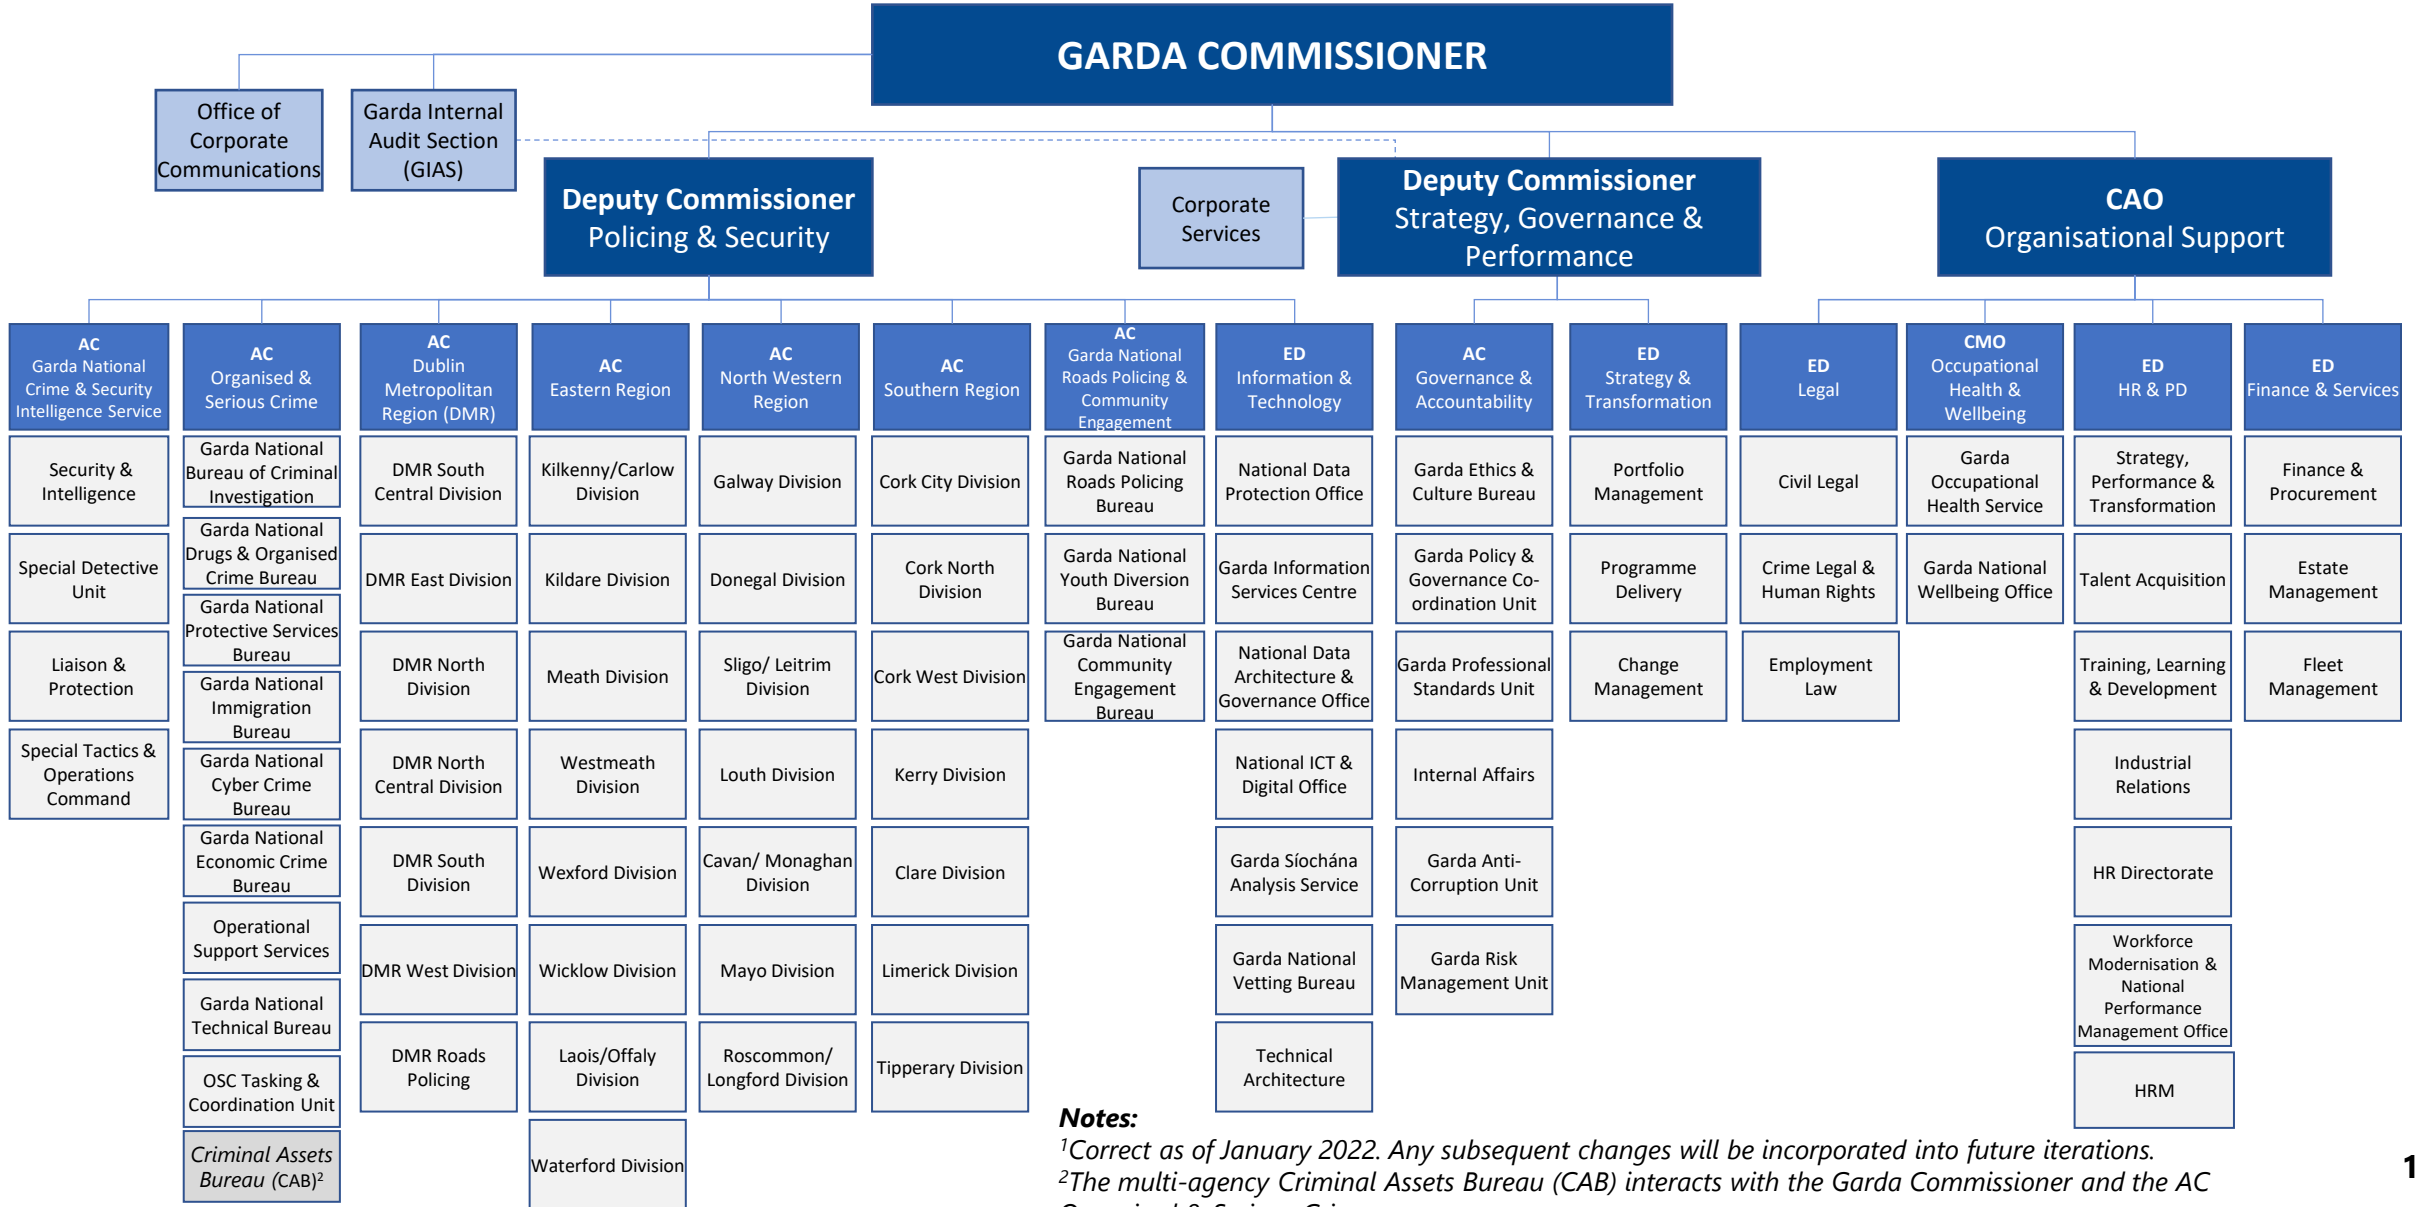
GARDA COMMISSIONER

Office of Corporate Communications

Garda Internal Audit Section (GIAS)

Deputy Commissioner Policing & Security

Corporate Services

Deputy Commissioner Strategy, Governance & Performance

CAO Organisational Support

AC Garda National Crime & Security Intelligence Service

Security & Intelligence

Special Detective Unit

Liaison & Protection

Special Tactics & Operations Command

AC Organised & Serious Crime

Garda National Bureau of Criminal Investigation

Garda National Drugs & Organised Crime Bureau

Garda National Protective Services Bureau

Garda National Immigration Bureau

Garda National Cyber Crime Bureau

Garda National Economic Crime Bureau

Operational Support Services

Garda National Technical Bureau

OSC Tasking & Coordination Unit

Criminal Assets Bureau (CAB)$^2$

AC Dublin Metropolitan Region (DMR)

DMR South Central Division

DMR East Division

DMR North Division

DMR North Central Division

DMR South Division

DMR West Division

DMR Roads Policing

AC Eastern Region

Kilkenny/Carlow Division

Kildare Division

Meath Division

Westmeath Division

Wexford Division

Wicklow Division

Laois/Offaly Division

Waterford Division

AC North Western Region

Galway Division

Donegal Division

Sligo/ Leitrim Division

Louth Division

Cavan/ Monaghan Division

Mayo Division

Roscommon/ Longford Division

AC Southern Region

Cork City Division

Cork North Division

Cork West Division

Kerry Division

Clare Division

Limerick Division

Tipperary Division

AC Garda National Roads Policing & Community Engagement

Garda National Roads Policing Bureau

Garda National Youth Diversion Bureau

Garda National Community Engagement Bureau

ED Information & Technology

National Data Protection Office

Garda Information Services Centre

National Data Architecture & Governance Office

National ICT & Digital Office

Garda Síochána Analysis Service

Garda National Vetting Bureau

Technical Architecture

AC Governance & Accountability

Garda Ethics & Culture Bureau

Garda Policy & Governance Co-ordination Unit

Garda Professional Standards Unit

Internal Affairs

Garda Anti-Corruption Unit

Garda Risk Management Unit

ED Strategy & Transformation

Portfolio Management

Programme Delivery

Change Management

ED Legal

Civil Legal

Crime Legal & Human Rights

Employment Law

CMO Occupational Health & Wellbeing

Garda Occupational Health Service

Garda National Wellbeing Office

ED HR & PD

Strategy, Performance & Transformation

Talent Acquisition

Training, Learning & Development

Industrial Relations

HR Directorate

Workforce Modernisation & National Performance Management Office

HRM

ED Finance & Services

Finance & Procurement

Estate Management

Fleet Management

Notes:
$^1$Correct as of January 2022. Any subsequent changes will be incorporated into future iterations.
$^2$The multi-agency Criminal Assets Bureau (CAB) interacts with the Garda Commissioner and the AC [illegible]

1